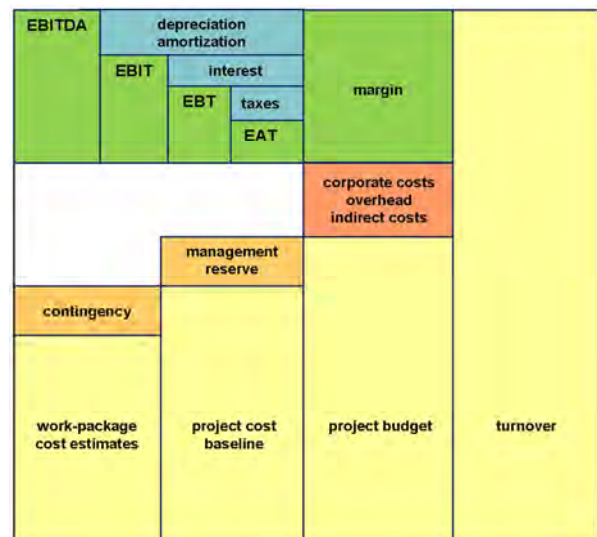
EBITDA

depreciation amortization

EBIT

interest

EBT

taxes

EAT

margin

corporate costs overhead indirect costs

management reserve

contingency

work-package cost estimates

project cost baseline

project budget

turnover